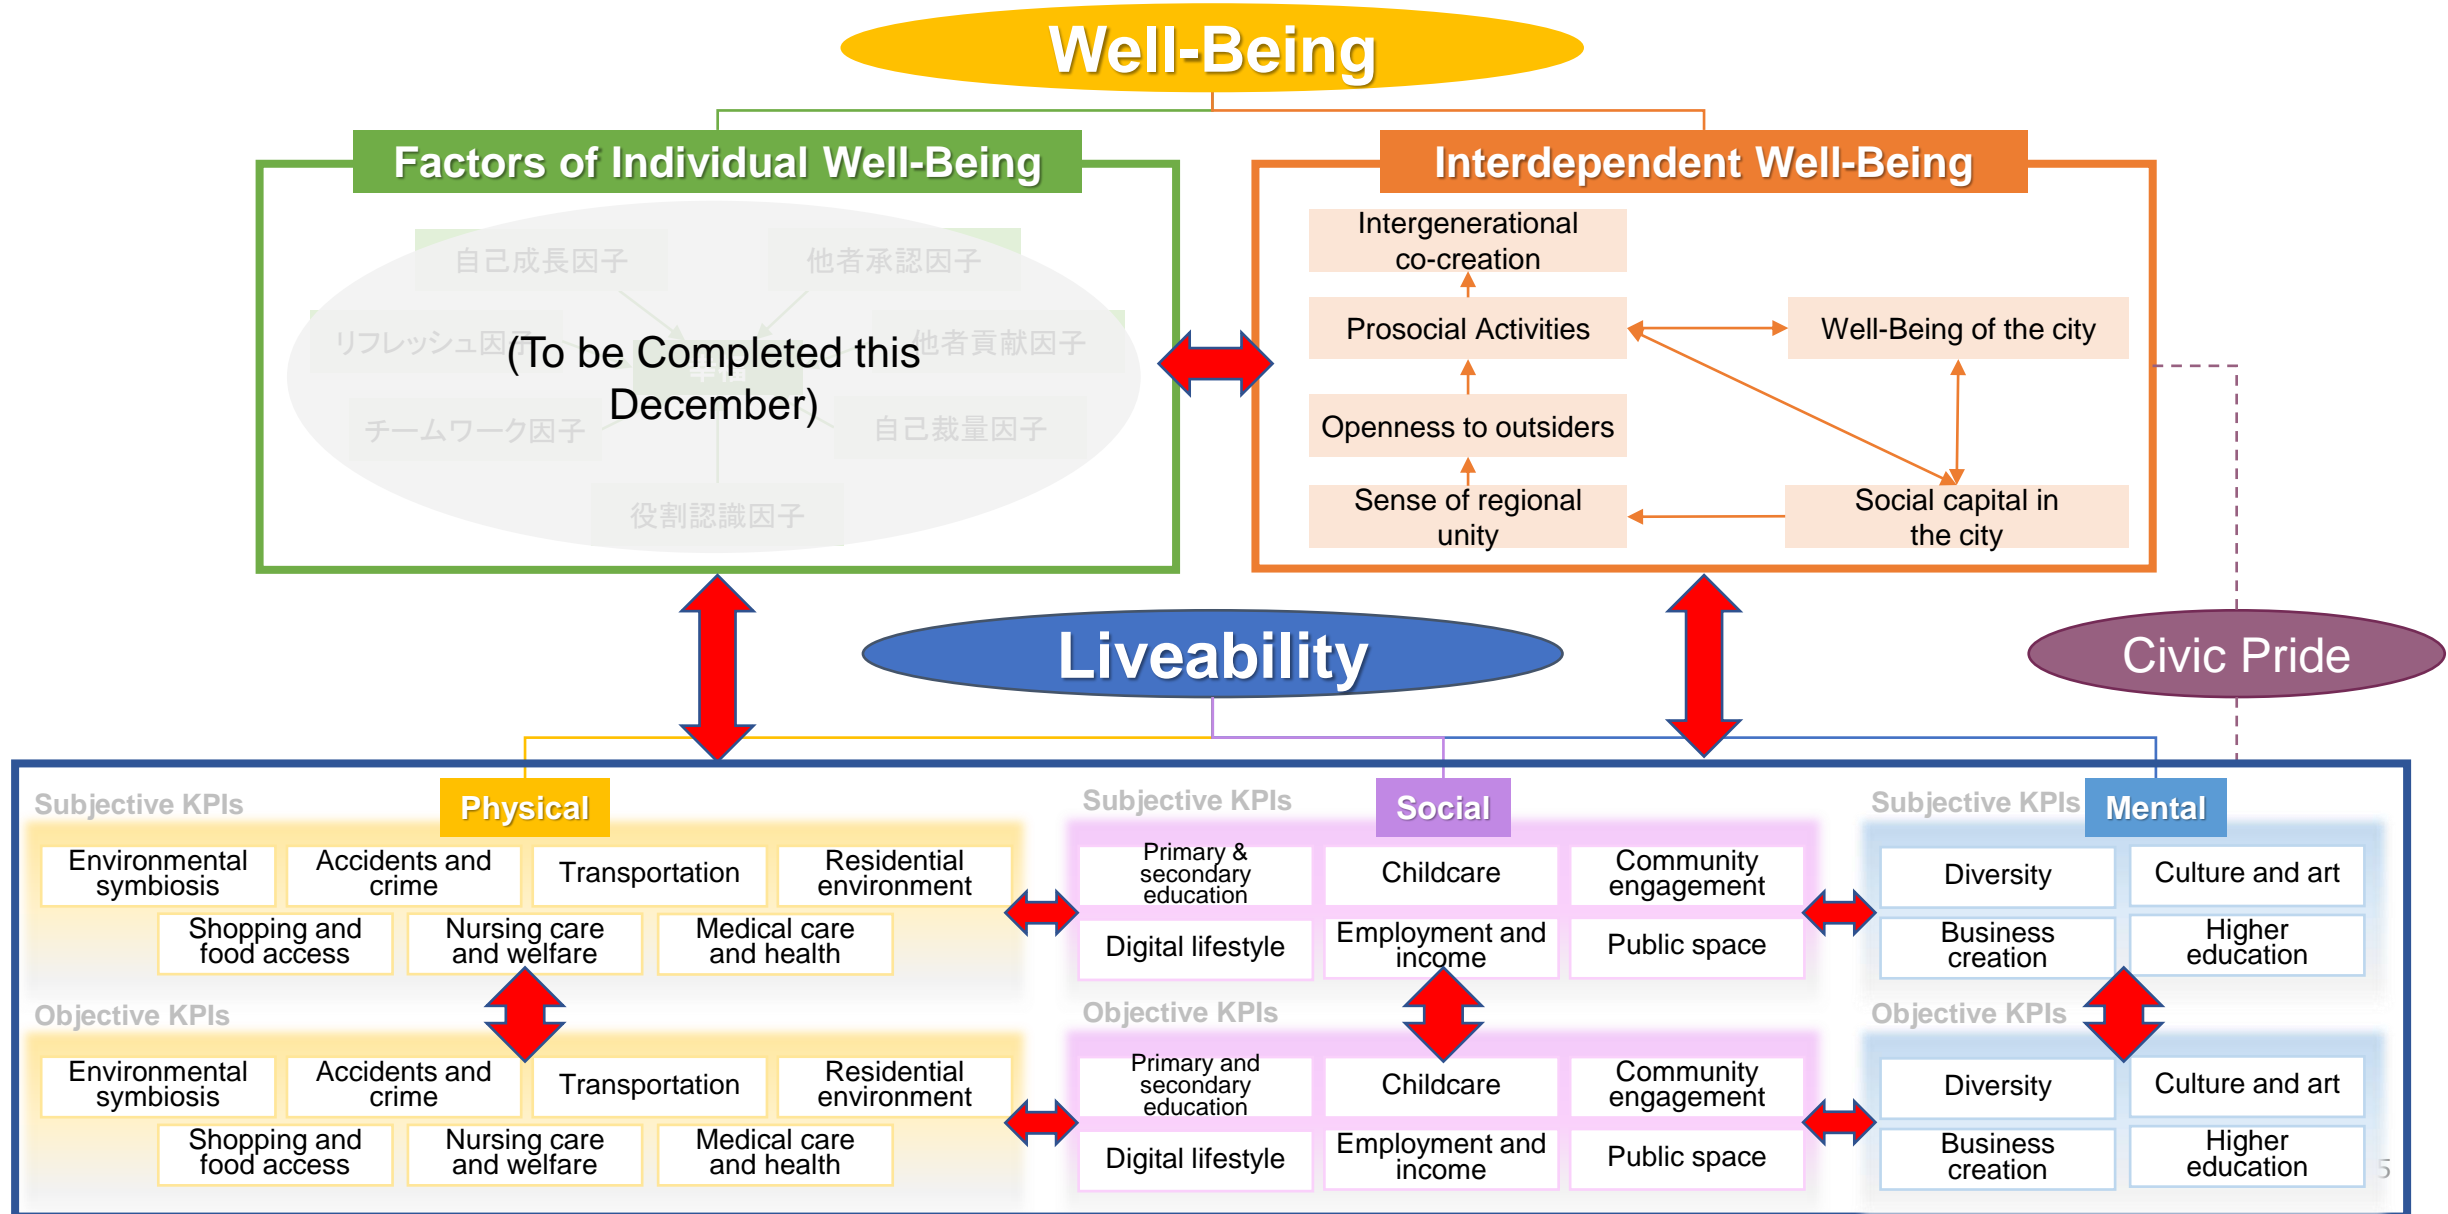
Well-Being

Factors of Individual Well-Being

自己成長因子
他者承認因子
リフレッシュ因子
他者貢献因子
チームワーク因子
自己裁量因子
役割認識因子

(To be Completed this December)

Interdependent Well-Being

Intergenerational co-creation
Prosocial Activities
Well-Being of the city
Openness to outsiders
Sense of regional unity
Social capital in the city

Liveability

Civic Pride

Subjective KPIs
Physical
Environmental symbiosis
Accidents and crime
Transportation
Residential environment
Shopping and food access
Nursing care and welfare
Medical care and health

Objective KPIs
Environmental symbiosis
Accidents and crime
Transportation
Residential environment
Shopping and food access
Nursing care and welfare
Medical care and health

Subjective KPIs
Social
Primary & secondary education
Childcare
Community engagement
Digital lifestyle
Employment and income
Public space

Objective KPIs
Primary and secondary education
Childcare
Community engagement
Digital lifestyle
Employment and income
Public space

Subjective KPIs
Mental
Diversity
Culture and art
Business creation
Higher education

Objective KPIs
Diversity
Culture and art
Business creation
Higher education

5